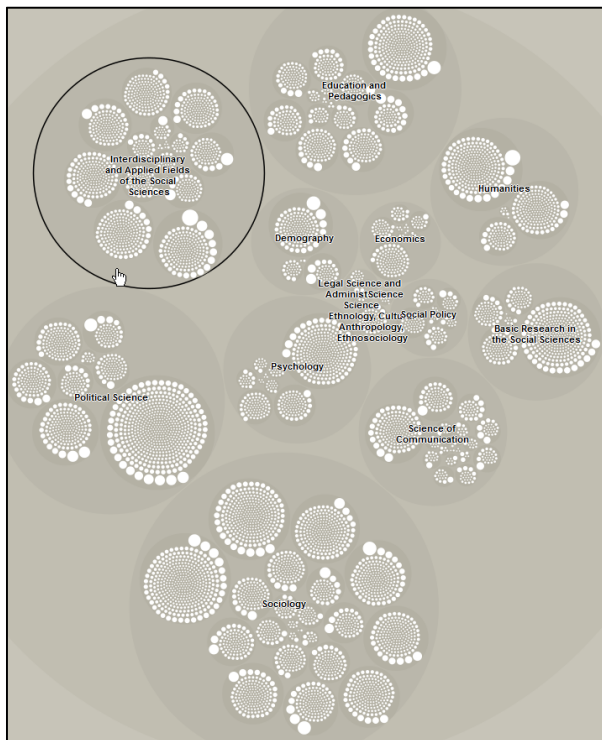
Education and Pedagogics

Interdisciplinary and Applied Fields of the Social Sciences

Humanities

Demography

Economics

Legal Science and AdministScience Science

Ethnology, Cultu Social Policy Anthropology, Ethnosociology

Basic Research in the Social Sciences

Psychology

Political Science

Science of Communication

Sociology